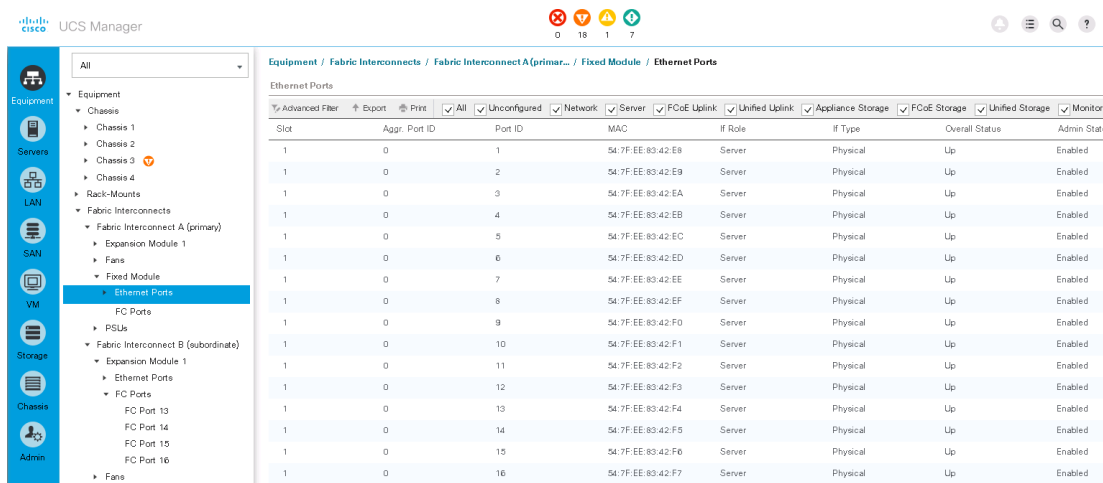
cisco UCS Manager

0 18 1 7

Equipment
Servers
LAN
SAN
VM
Storage
Chassis
Admin

All

Equipment
Chassis
Chassis 1
Chassis 2
Chassis 3
Chassis 4
Rack-Mounts
Fabric Interconnects
Fabric Interconnect A (primary)
Expansion Module 1
Fans
Fixed Module
Ethernet Ports
FC Ports
PSUs
Fabric Interconnect B (subordinate)
Expansion Module 1
Ethernet Ports
FC Ports
FC Port 13
FC Port 14
FC Port 15
FC Port 16
Fans

Equipment / Fabric Interconnects / Fabric Interconnect A (primar... / Fixed Module / Ethernet Ports

Ethernet Ports

Advanced Filter Export Print All Unconfigured Network Server FCoE Uplink Unified Uplink Appliance Storage FCoE Storage Unified Storage Monitor

| Slot | Aggr. Port ID | Port ID | MAC | If Role | If Type | Overall Status | Admin State |
|---|---|---|---|---|---|---|---|
| 1 | 0 | 1 | 54:7F:EE:83:42:E8 | Server | Physical | Up | Enabled |
| 1 | 0 | 2 | 54:7F:EE:83:42:E9 | Server | Physical | Up | Enabled |
| 1 | 0 | 3 | 54:7F:EE:83:42:EA | Server | Physical | Up | Enabled |
| 1 | 0 | 4 | 54:7F:EE:83:42:EB | Server | Physical | Up | Enabled |
| 1 | 0 | 5 | 54:7F:EE:83:42:EC | Server | Physical | Up | Enabled |
| 1 | 0 | 6 | 54:7F:EE:83:42:ED | Server | Physical | Up | Enabled |
| 1 | 0 | 7 | 54:7F:EE:83:42:EE | Server | Physical | Up | Enabled |
| 1 | 0 | 8 | 54:7F:EE:83:42:EF | Server | Physical | Up | Enabled |
| 1 | 0 | 9 | 54:7F:EE:83:42:F0 | Server | Physical | Up | Enabled |
| 1 | 0 | 10 | 54:7F:EE:83:42:F1 | Server | Physical | Up | Enabled |
| 1 | 0 | 11 | 54:7F:EE:83:42:F2 | Server | Physical | Up | Enabled |
| 1 | 0 | 12 | 54:7F:EE:83:42:F3 | Server | Physical | Up | Enabled |
| 1 | 0 | 13 | 54:7F:EE:83:42:F4 | Server | Physical | Up | Enabled |
| 1 | 0 | 14 | 54:7F:EE:83:42:F5 | Server | Physical | Up | Enabled |
| 1 | 0 | 15 | 54:7F:EE:83:42:F6 | Server | Physical | Up | Enabled |
| 1 | 0 | 16 | 54:7F:EE:83:42:F7 | Server | Physical | Up | Enabled |